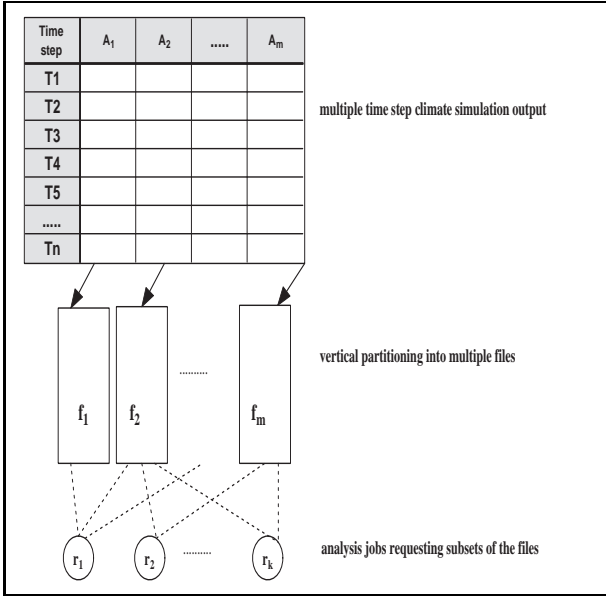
| Time step | $A_1$ | $A_2$ | ..... | $A_m$ |
|---|---|---|---|---|
| T1 | | | | |
| T2 | | | | |
| T3 | | | | |
| T4 | | | | |
| T5 | | | | |
| ..... | | | | |
| Tn | | | | |

multiple time step climate simulation output

$f_1$ $f_2$ .......... $f_m$

vertical partitioning into multiple files

$r_1$ $r_2$ .......... $r_k$

analysis jobs requesting subsets of the files